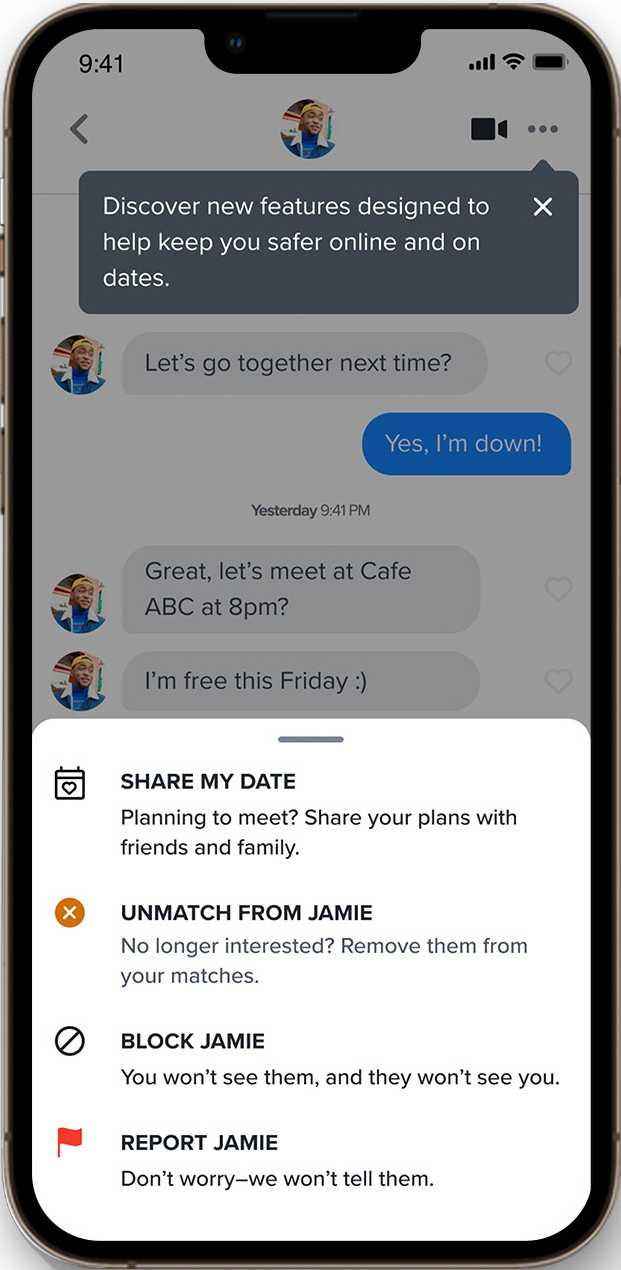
9:41

Discover new features designed to help keep you safer online and on dates.

Let's go together next time?

Yes, I'm down!

Yesterday 9:41 PM

Great, let's meet at Cafe ABC at 8pm?

I'm free this Friday :)

SHARE MY DATE
Planning to meet? Share your plans with friends and family.

UNMATCH FROM JAMIE
No longer interested? Remove them from your matches.

BLOCK JAMIE
You won't see them, and they won't see you.

REPORT JAMIE
Don't worry–we won't tell them.